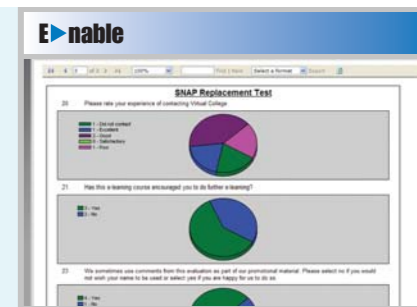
E▶nable

of 3 | 100% | Find | Next | Select a format | Export

SNAP Replacement Test

20 Please rate your experience of contacting Virtual College

1 - Did not contact
2 - Excellent
3 - Good
4 - Satisfactory
5 - Poor

21 Has this e-learning course encouraged you to do further e-learning?

1 - Yes
2 - No

22 We sometimes use comments from this evaluation as part of our promotional material. Please select no if you would not wish your name to be used or select yes if you are happy for us to do so.

1 - Yes
2 - No